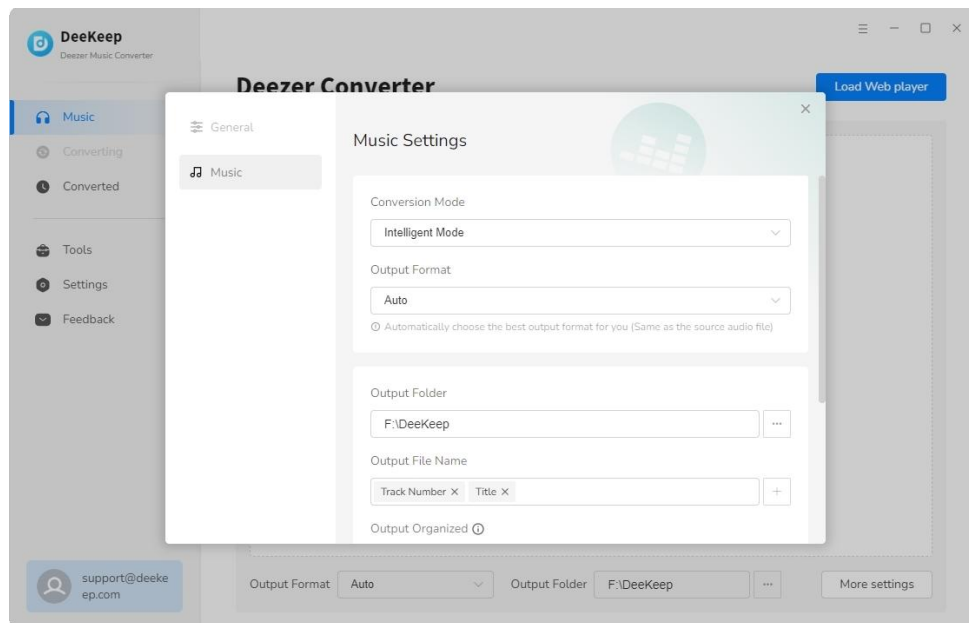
DeeKeep
Deezer Music Converter

Deezer Converter

Load Web player

Music
Converting
Converted
Tools
Settings
Feedback

General
Music

Music Settings

Conversion Mode
Intelligent Mode

Output Format
Auto
Automatically choose the best output format for you (Same as the source audio file)

Output Folder
F:\DeeKeep

Output File Name
Track Number × Title ×

Output Organized

support@deekeep.com

Output Format Auto Output Folder F:\DeeKeep ··· More settings